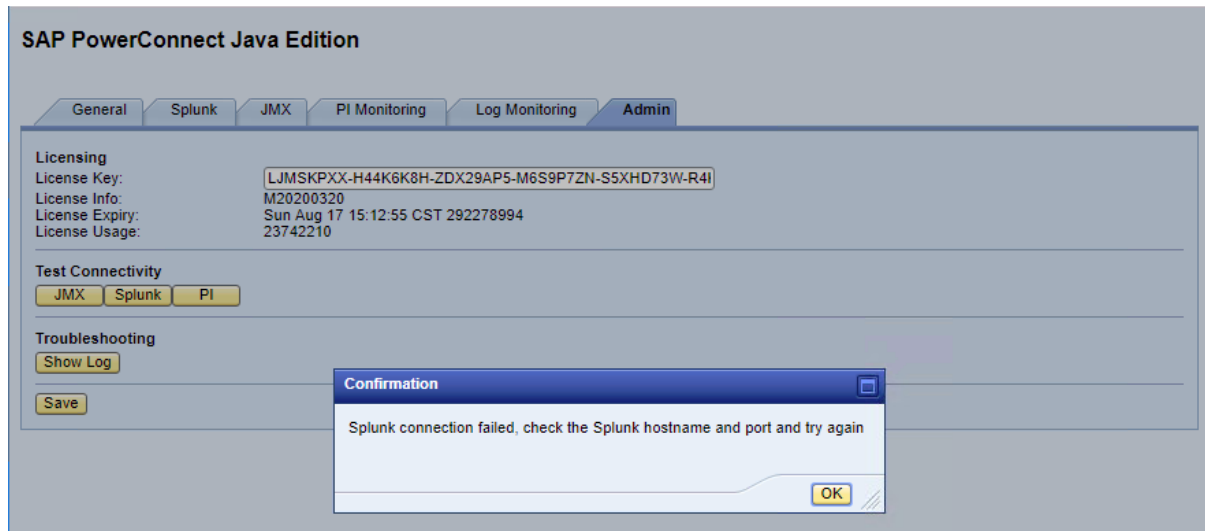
SAP PowerConnect Java Edition

General | Splunk | JMX | PI Monitoring | Log Monitoring | Admin

Licensing
License Key: LJMSKPXX-H44K6K8H-ZDX29AP5-M6S9P7ZN-S5XHD73W-R4I
License Info: M20200320
License Expiry: Sun Aug 17 15:12:55 CST 292278994
License Usage: 23742210

Test Connectivity
JMX | Splunk | PI

Troubleshooting
Show Log

Save

Confirmation
Splunk connection failed, check the Splunk hostname and port and try again
OK